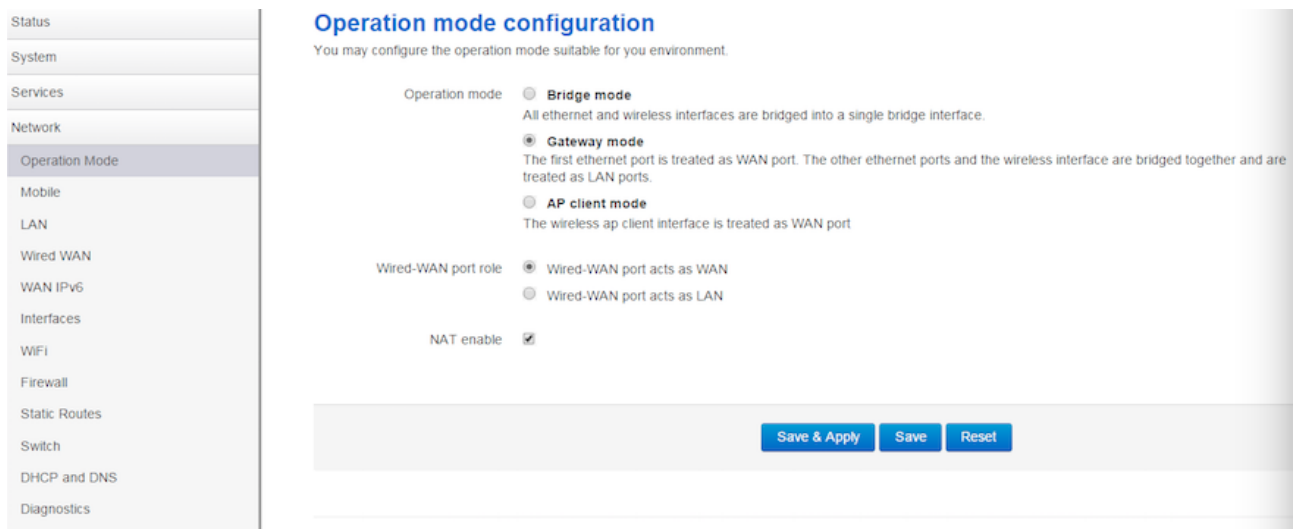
Status
System
Services
Network
Operation Mode
Mobile
LAN
Wired WAN
WAN IPv6
Interfaces
WiFi
Firewall
Static Routes
Switch
DHCP and DNS
Diagnostics

Operation mode configuration

You may configure the operation mode suitable for you environment.

Operation mode

Bridge mode
All ethernet and wireless interfaces are bridged into a single bridge interface.

Gateway mode
The first ethernet port is treated as WAN port. The other ethernet ports and the wireless interface are bridged together and are treated as LAN ports.

AP client mode
The wireless ap client interface is treated as WAN port

Wired-WAN port role
Wired-WAN port acts as WAN
Wired-WAN port acts as LAN

NAT enable

Save & Apply
Save
Reset